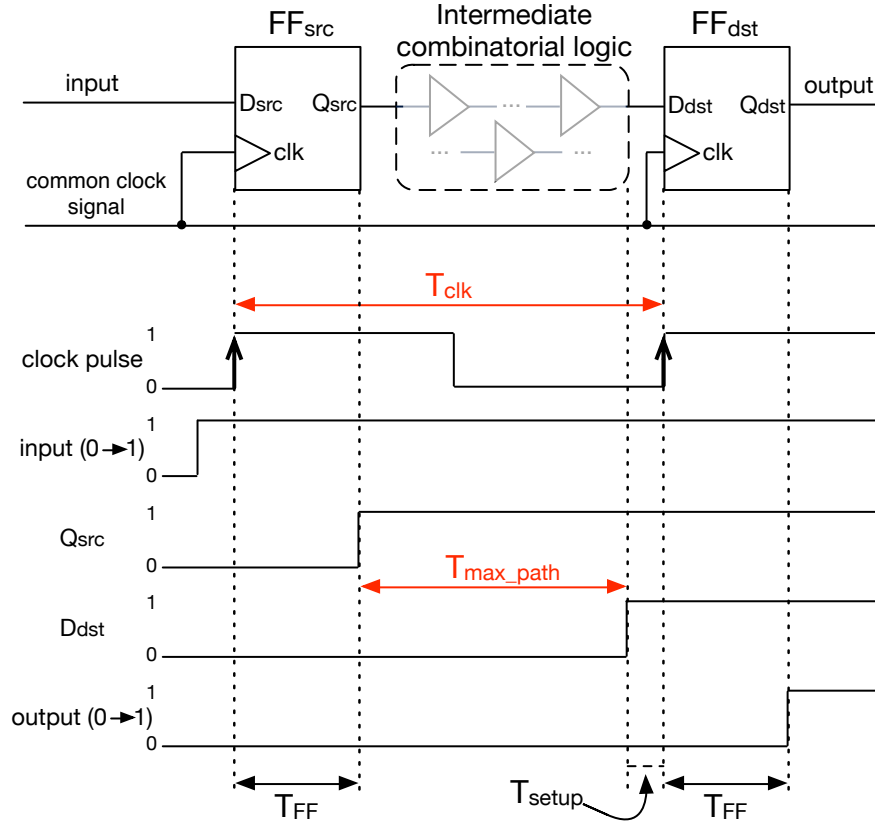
$FF_{src}$

Intermediate combinatorial logic

$FF_{dst}$

input

$D_{src}$

$Q_{src}$

$D_{dst}$

$Q_{dst}$

output

clk

clk

common clock signal

$T_{clk}$

1

clock pulse

0

1

input (0→1)

0

1

$Q_{src}$

0

$T_{max\_path}$

1

$D_{dst}$

0

1

output (0→1)

0

$T_{FF}$

$T_{setup}$

$T_{FF}$